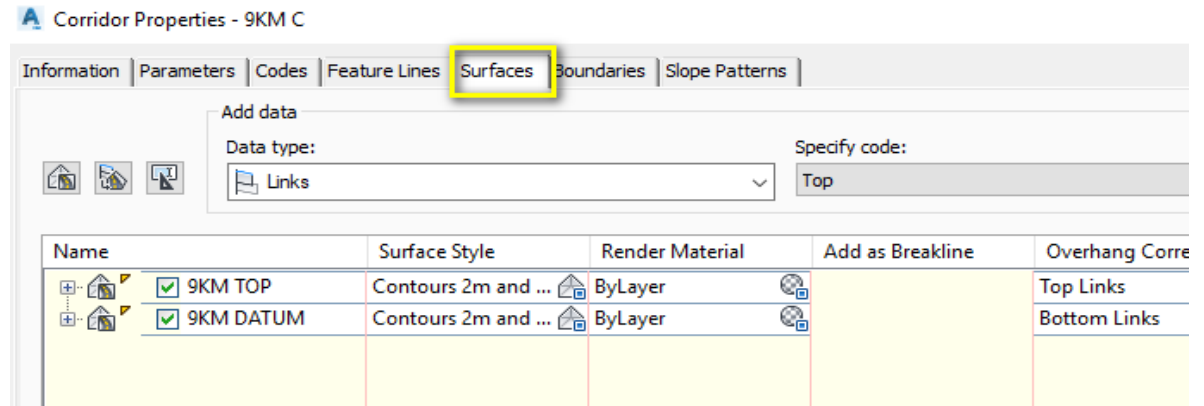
Corridor Properties - 9KM C

Information | Parameters | Codes | Feature Lines | Surfaces | Boundaries | Slope Patterns

Add data

Data type:
Links

Specify code:
Top

| Name | Surface Style | Render Material | Add as Breakline | Overhang Corre |
|---|---|---|---|---|
| 9KM TOP | Contours 2m and ... | ByLayer | | Top Links |
| 9KM DATUM | Contours 2m and ... | ByLayer | | Bottom Links |